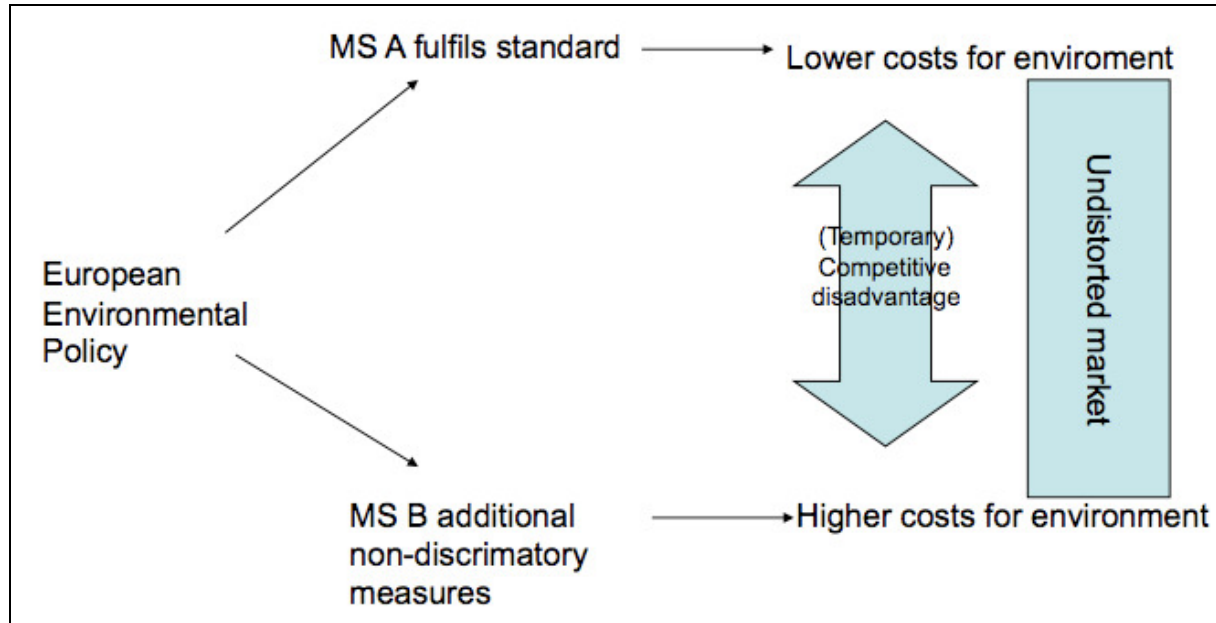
MS A fulfils standard

Lower costs for enviroment

European Environmental Policy

(Temporary) Competitive disadvantage

Undistorted market

MS B additional non-discriminatory measures

Higher costs for environment